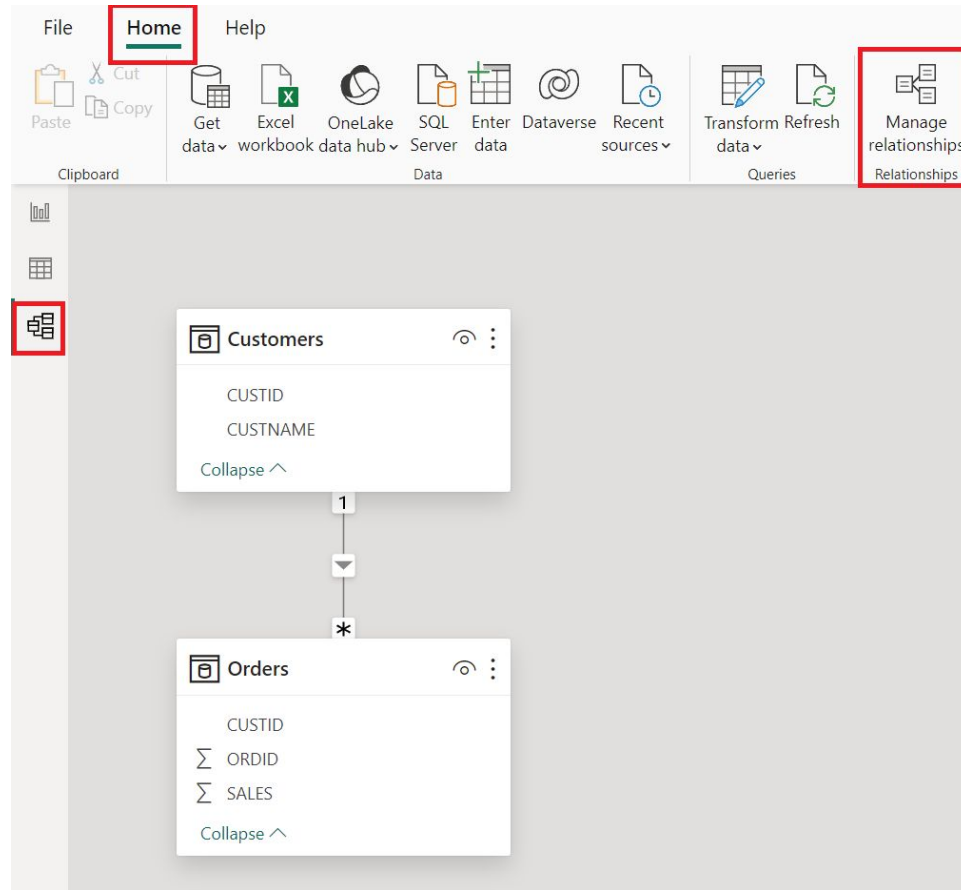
File Home Help

Paste Cut Copy
Clipboard

Get data Excel workbook OneLake data hub SQL Server Enter data Dataverse Recent sources
Data

Transform data Refresh
Queries

Manage relationships
Relationships

Customers
CUSTID
CUSTNAME
Collapse

1
*

Orders
CUSTID
ORDID
SALES
Collapse